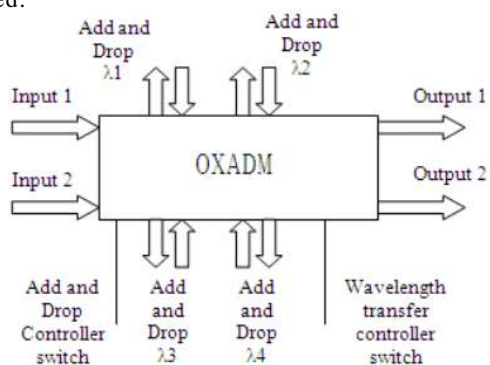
ed.

Add and Drop $\lambda1$

Add and Drop $\lambda2$

Input 1

Output 1

OXADM

Input 2

Output 2

Add and Drop Controller switch

Add and Drop $\lambda3$

Add and Drop $\lambda4$

Wavelength transfer controller switch